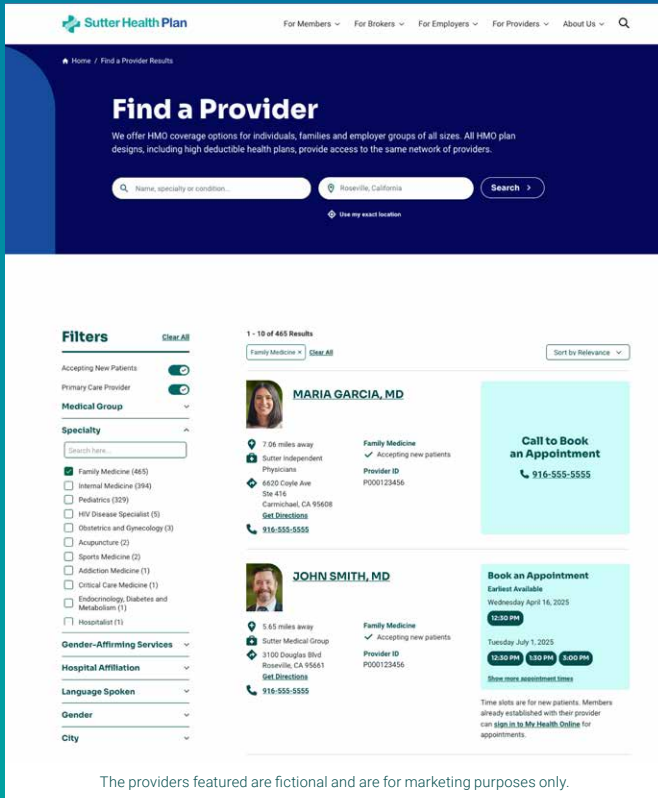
Sutter Health Plan

For Members For Brokers For Employers For Providers About Us

Home / Find a Provider Results

Find a Provider

We offer HMO coverage options for individuals, families and employer groups of all sizes. All HMO plan designs, including high deductible health plans, provide access to the same network of providers.

Name, specialty or condition... Roseville, California Search

Use my exact location

Filters Clear All

Accepting New Patients

Primary Care Provider

Medical Group

Specialty

Search here...

Family Medicine (465)
Internal Medicine (394)
Pediatrics (329)
HIV Disease Specialist (5)
Obstetrics and Gynecology (3)
Acupuncture (2)
Sports Medicine (2)
Addiction Medicine (1)
Critical Care Medicine (1)
Endocrinology, Diabetes and Metabolism (1)
Hospitalist (1)

Gender-Affirming Services

Hospital Affiliation

Language Spoken

Gender

City

1 - 10 of 465 Results

Family Medicine × Clear All

Sort by Relevance

MARIA GARCIA, MD

7.06 miles away
Sutter Independent Physicians
6620 Coyle Ave Ste 416 Carmichael, CA 95608
Get Directions
916-555-5555

Family Medicine
Accepting new patients
Provider ID
P000123456

Call to Book an Appointment
916-555-5555

JOHN SMITH, MD

5.65 miles away
Sutter Medical Group
3100 Douglas Blvd Roseville, CA 95661
Get Directions
916-555-5555

Family Medicine
Accepting new patients
Provider ID
P000123456

Book an Appointment
Earliest Available
Wednesday April 16, 2025
12:30 PM
Tuesday July 1, 2025
12:30 PM 1:30 PM 3:00 PM
Show more appointment times

Time slots are for new patients. Members already established with their provider can sign in to My Health Online for appointments.

The providers featured are fictional and are for marketing purposes only.